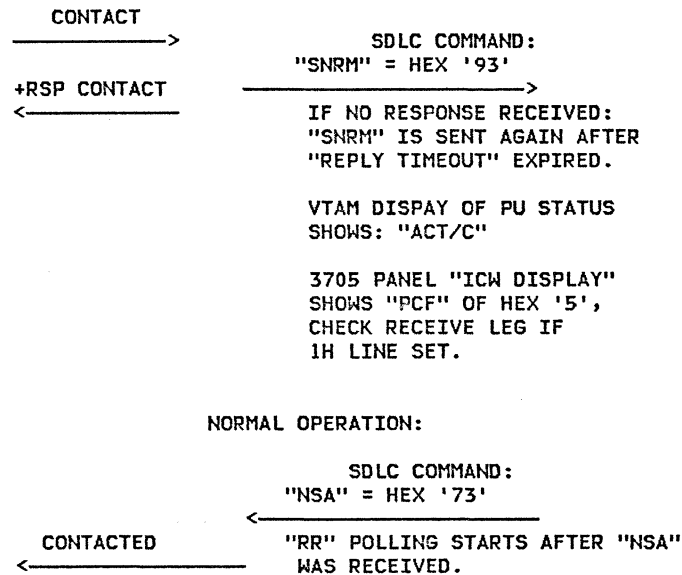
CONTACT

SDLC COMMAND:
"SNRM" = HEX '93'

+RSP CONTACT

IF NO RESPONSE RECEIVED:
"SNRM" IS SENT AGAIN AFTER
"REPLY TIMEOUT" EXPIRED.

VTAM DISPAY OF PU STATUS
SHOWS: "ACT/C"

3705 PANEL "ICW DISPLAY"
SHOWS "PCF" OF HEX '5',
CHECK RECEIVE LEG IF
1H LINE SET.

NORMAL OPERATION:

SDLC COMMAND:
"NSA" = HEX '73'

CONTACTED

"RR" POLLING STARTS AFTER "NSA"
WAS RECEIVED.